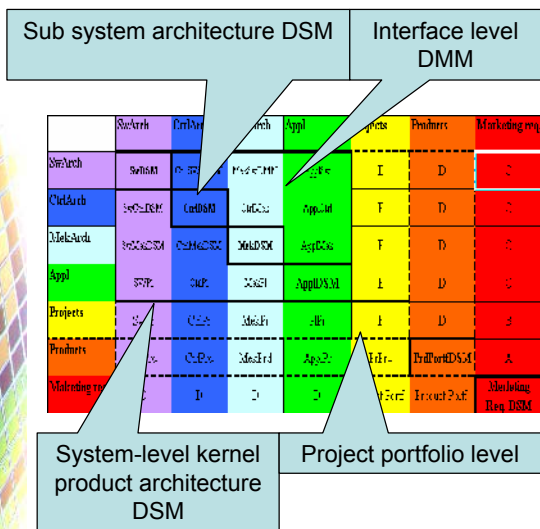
Sub system architecture DSM

Interface level DMM

| | SwArch | CtrlArch | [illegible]rch | Appl | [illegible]jects | Prodmets | Marketing req |
|---|---|---|---|---|---|---|---|
| SwArch | SwDSM | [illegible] | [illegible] | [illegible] | I | D | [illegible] |
| CtrlArch | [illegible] | CtrlDSM | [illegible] | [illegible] | F | D | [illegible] |
| MekArch | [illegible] | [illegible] | MekDSM | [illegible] | F | D | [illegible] |
| Appl | SWP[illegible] | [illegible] | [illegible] | ApplDSM | I | D | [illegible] |
| Projects | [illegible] | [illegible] | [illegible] | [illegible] | I | D | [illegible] |
| Prodmets | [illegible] | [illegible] | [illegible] | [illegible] | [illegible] | PrdPortfDSM | A |
| Marketing re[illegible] | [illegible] | D | D | D | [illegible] | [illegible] | Marketing Req. DSM |

System-level kernel product architecture DSM

Project portfolio level